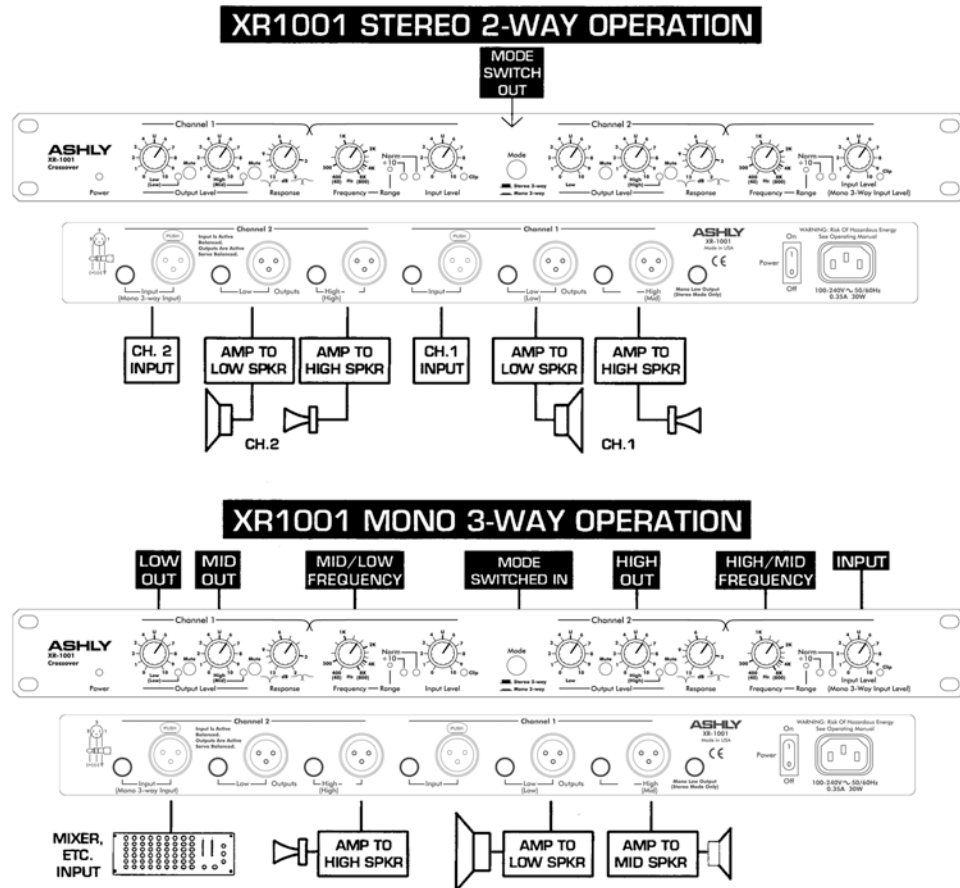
XR1001 STEREO 2-WAY OPERATION

MODE SWITCH OUT

Channel 1

ASHLY
XR-1001
Crossover

Power

Low (Low)

High (Mid)

Mute

Mute

Output Level

Response

Frequency — Range

Norm ÷10

Input Level

Clip

Mode

Stereo 2-way
Mono 3-way

Channel 2

Low

High (High)

Output Level

Response

Frequency — Range

Norm ÷10

Clip

Input Level
[Mono 3-Way Input Level]

PUSH

Input Is Active Balanced.
Outputs Are Active Servo Balanced.

Channel 2

Input
[Mono 3-way Input]

Low — Outputs

High (High)

Channel 1

PUSH

Input

Low (Low) — Outputs

High (Mid)

Mono Low Output (Stereo Mode Only)

ASHLY
XR-1001
Made in USA

WARNING: Risk Of Hazardous Energy
See Operating Manual

On

Power

Off

100-240V~ 50/60Hz
0.35A 30W

CH. 2 INPUT

AMP TO LOW SPKR

AMP TO HIGH SPKR

CH.1 INPUT

AMP TO LOW SPKR

AMP TO HIGH SPKR

CH.2

CH.1

XR1001 MONO 3-WAY OPERATION

LOW OUT

MID OUT

MID/LOW FREQUENCY

MODE SWITCHED IN

HIGH OUT

HIGH/MID FREQUENCY

INPUT

Channel 1

ASHLY
XR-1001
Crossover

Power

Output Level

Response

Frequency — Range

Input Level

Mode

Stereo 2-way
Mono 3-way

Channel 2

Output Level

Response

Frequency — Range

Input Level
[Mono 3-Way Input Level]

Channel 2

Input
[Mono 3-way Input]

Low — Outputs

High (High)

Channel 1

Input

Low (Low)

High (Mid)

Mono Low Output (Stereo Mode Only)

ASHLY
XR-1001
Made in USA

WARNING: Risk Of Hazardous Energy
See Operating Manual

On

Power

Off

100-240V~ 50/60Hz
0.35A 30W

MIXER, ETC. INPUT

AMP TO HIGH SPKR

AMP TO LOW SPKR

AMP TO MID SPKR